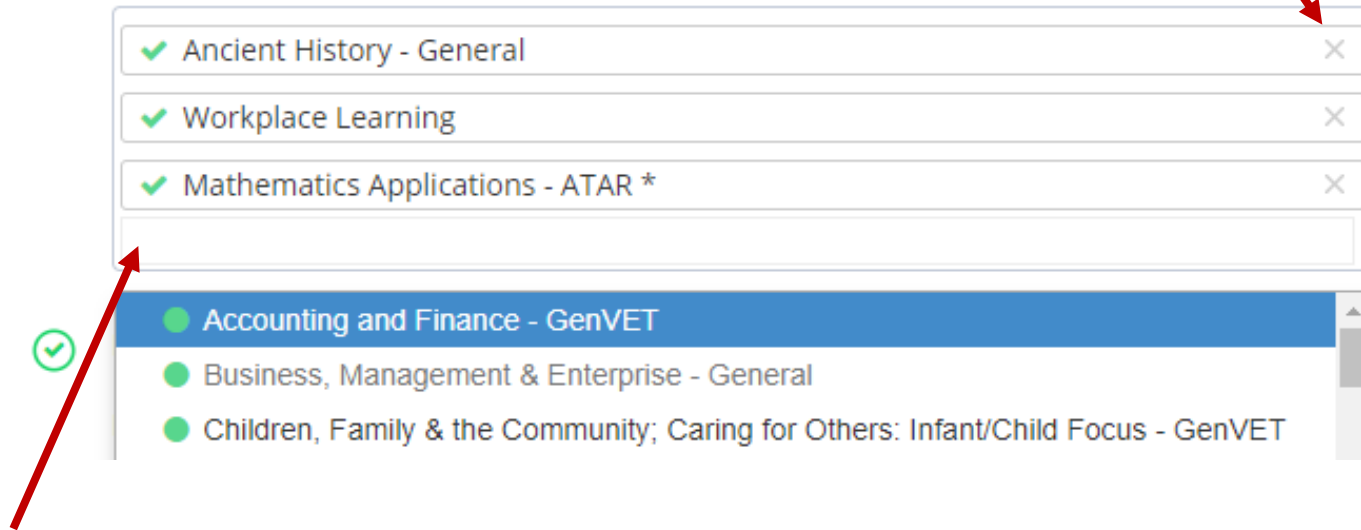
Ancient History - General ×

Workplace Learning ×

Mathematics Applications - ATAR * ×

Accounting and Finance - GenVET

Business, Management & Enterprise - General

Children, Family & the Community; Caring for Others: Infant/Child Focus - GenVET